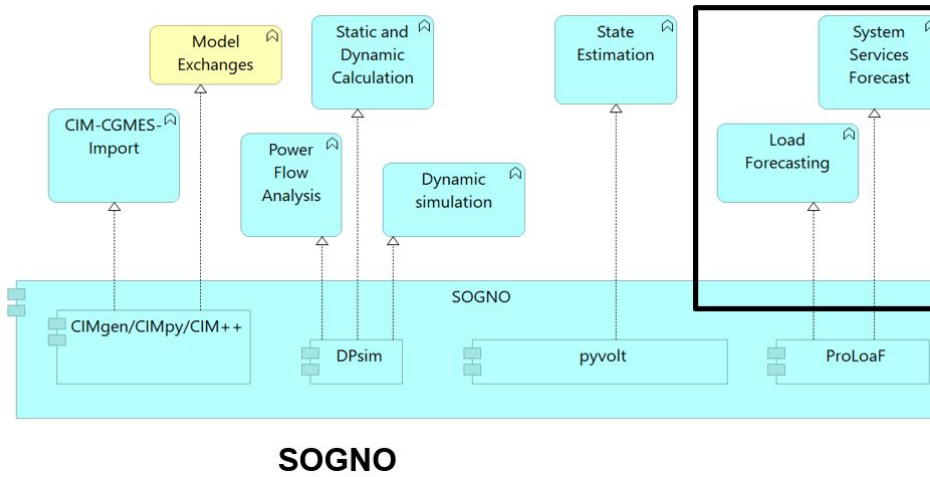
Model Exchanges

Static and Dynamic Calculation

State Estimation

System Services Forecast

CIM-CGMES-Import

Power Flow Analysis

Dynamic simulation

Load Forecasting

SOGNO

CIMgen/CIMpy/CIM++

DPsim

pyvolt

ProLoaF

SOGNO